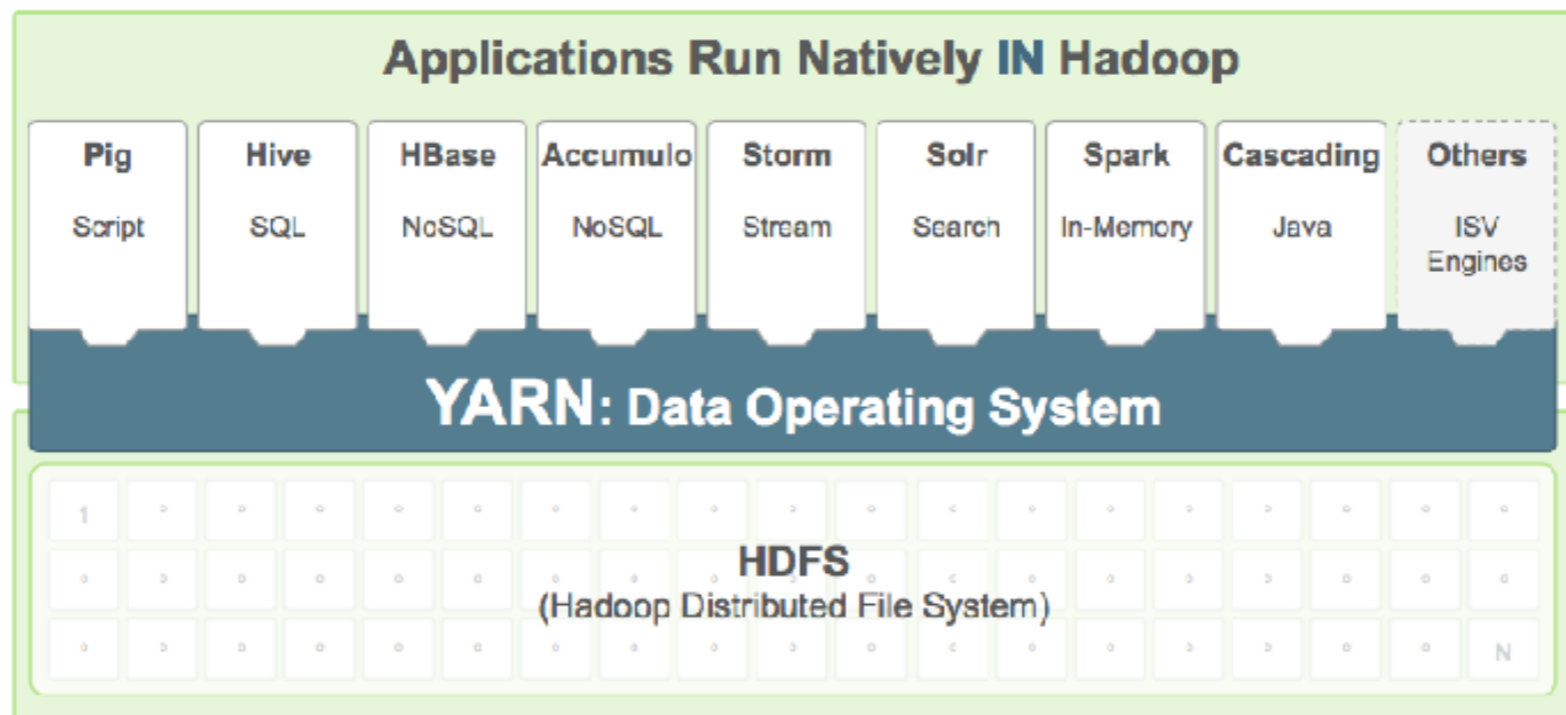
Applications Run Natively IN Hadoop

Pig
Script

Hive
SQL

HBase
NoSQL

Accumulo
NoSQL

Storm
Stream

Solr
Search

Spark
In-Memory

Cascading
Java

Others
ISV Engines

YARN: Data Operating System

1

HDFS
(Hadoop Distributed File System)

N